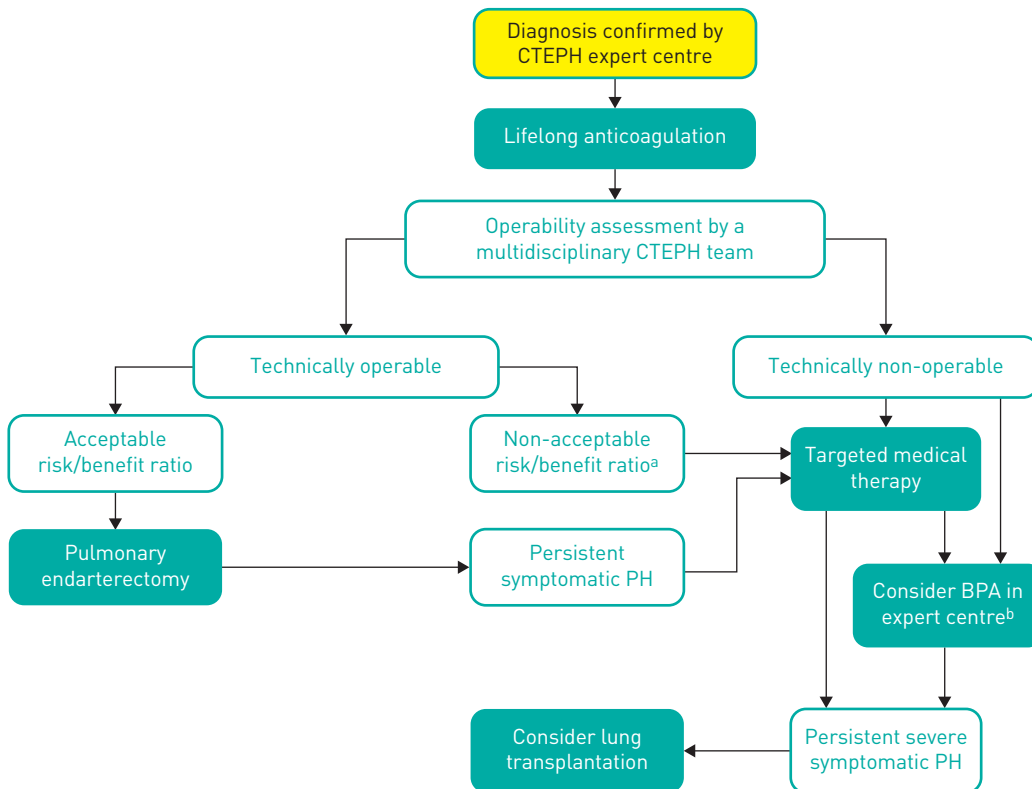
Diagnosis confirmed by CTEPH expert centre

Lifelong anticoagulation

Operability assessment by a multidisciplinary CTEPH team

Technically operable

Technically non-operable

Acceptable risk/benefit ratio

Non-acceptable risk/benefit ratio$^a$

Targeted medical therapy

Pulmonary endarterectomy

Persistent symptomatic PH

Consider BPA in expert centre$^b$

Consider lung transplantation

Persistent severe symptomatic PH